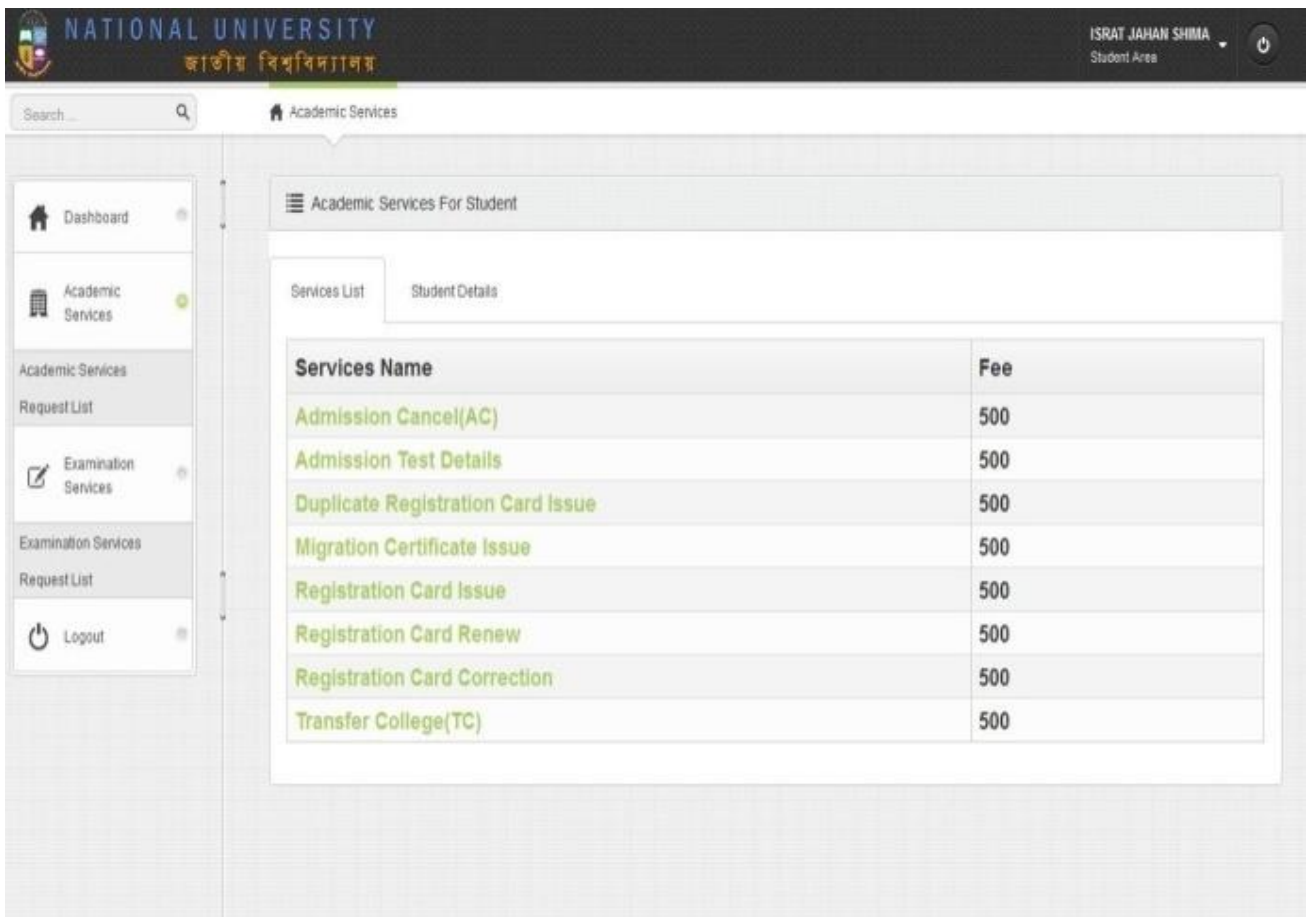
NATIONAL UNIVERSITY
জাতীয় বিশ্ববিদ্যালয়

ISRAT JAHAN SHIMA
Student Area

Search...

Academic Services

Dashboard

Academic Services

Academic Services Request List

Examination Services

Examination Services Request List

Logout

Academic Services For Student

Services List

Student Details

| Services Name | Fee |
|---|---|
| Admission Cancel(AC) | 500 |
| Admission Test Details | 500 |
| Duplicate Registration Card Issue | 500 |
| Migration Certificate Issue | 500 |
| Registration Card Issue | 500 |
| Registration Card Renew | 500 |
| Registration Card Correction | 500 |
| Transfer College(TC) | 500 |